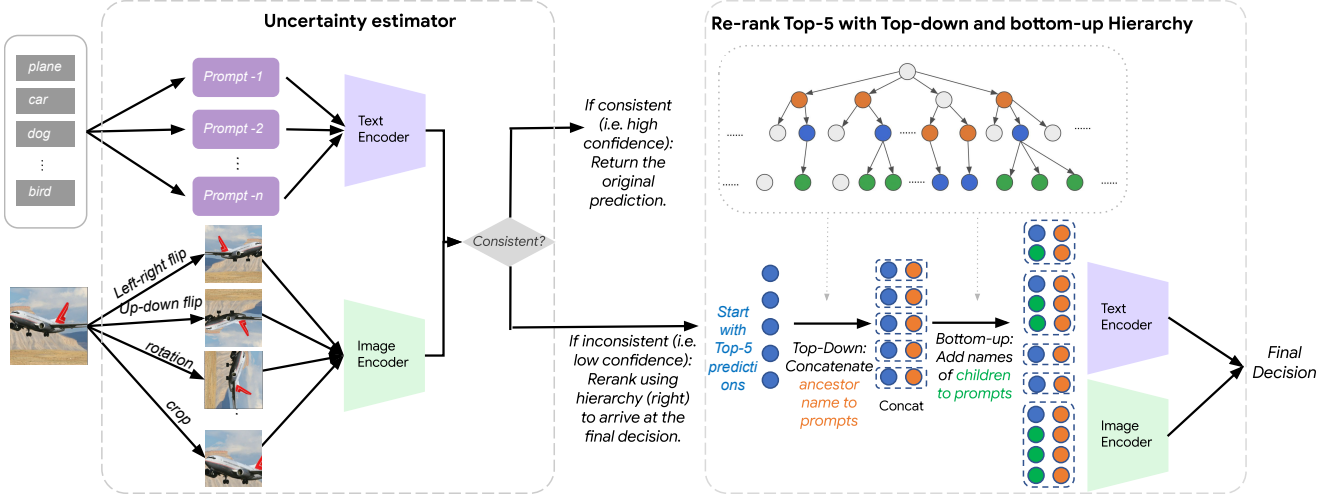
Uncertainty estimator

plane
car
dog
⋮
bird

Prompt -1
Prompt -2
⋮
Prompt -n

Text Encoder

Left-right flip
Up-down flip
rotation
crop

Image Encoder

Consistent?

If consistent (i.e. high confidence): Return the original prediction.

If inconsistent (i.e. low confidence): Rerank using hierarchy (right) to arrive at the final decision.

Re-rank Top-5 with Top-down and bottom-up Hierarchy

......
......
......
......
......
......

Start with Top-5 predictions

Top-Down: Concatenate ancestor name to prompts

Concat

Bottom-up: Add names of children to prompts

Text Encoder

Image Encoder

Final Decision